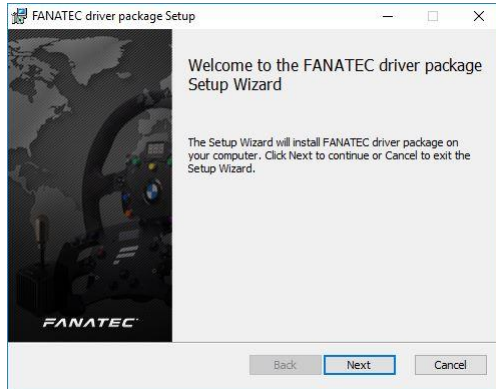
FANATEC driver package Setup

Welcome to the FANATEC driver package Setup Wizard

The Setup Wizard will install FANATEC driver package on your computer. Click Next to continue or Cancel to exit the Setup Wizard.

FANATEC

Back

Next

Cancel